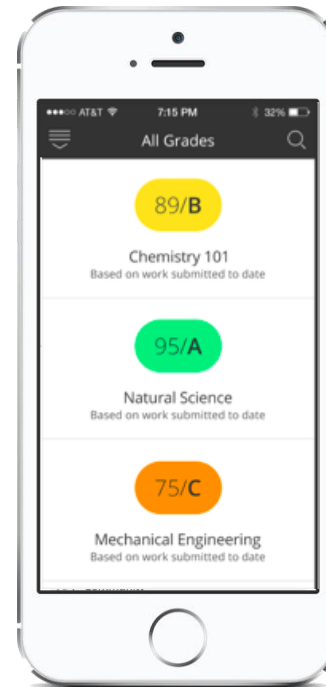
●●●○○ AT&T 7:15 PM 32%

All Grades

89/B

Chemistry 101
Based on work submitted to date

95/A

Natural Science
Based on work submitted to date

75/C

Mechanical Engineering
Based on work submitted to date